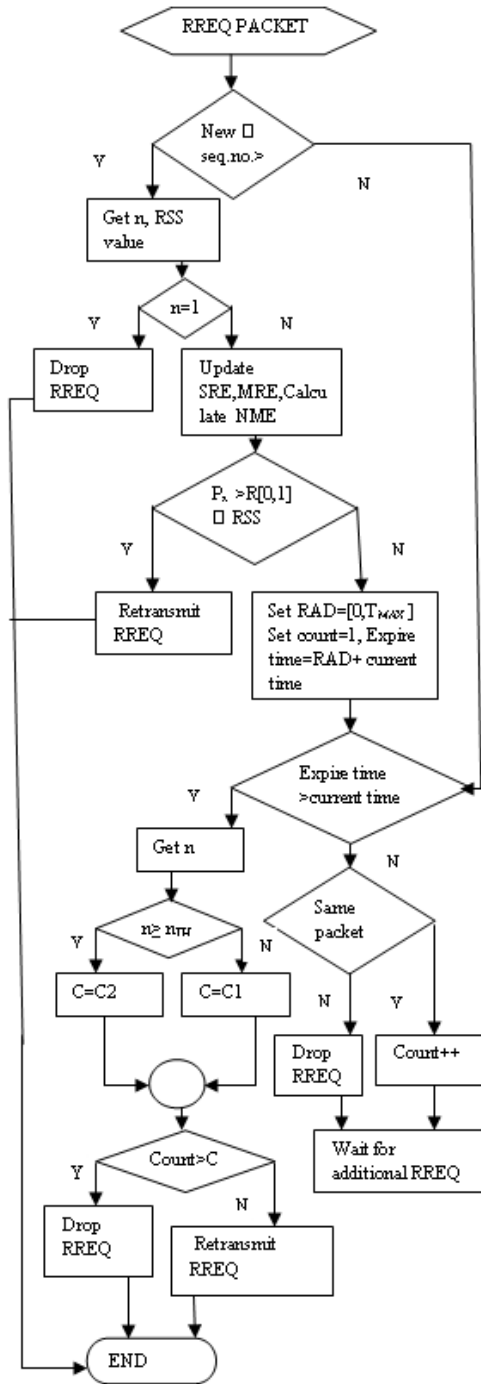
RREQ PACKET

New □ seq.no.>

Y

N

Get n, RSS value

n=1

Y

N

Drop RREQ

Update SRE,MRE,Calculate NME

$P_x$ >R[0,1] □ RSS

Y

N

Retransmit RREQ

Set RAD=[0,$T_{MAX}$] Set count=1, Expire time=RAD+ current time

Expire time >current time

Y

N

Get n

$n \geq n_{TH}$

Y

N

C=C2

C=C1

Same packet

N

Y

Drop RREQ

Count++

Wait for additional RREQ

Count>C

Y

N

Drop RREQ

Retransmit RREQ

END